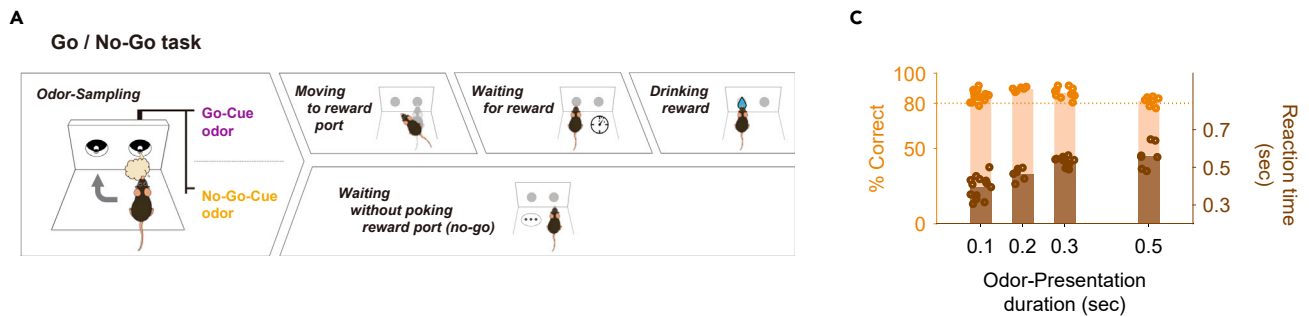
A

Go / No-Go task

Odor-Sampling

Go-Cue odor

No-Go-Cue odor

Moving to reward port

Waiting for reward

Drinking reward

Waiting without poking reward port (no-go)

C

100
80
50
0

% Correct

0.7
0.5
0.3

Reaction time (sec)

0.1 0.2 0.3 0.5

Odor-Presentation duration (sec)